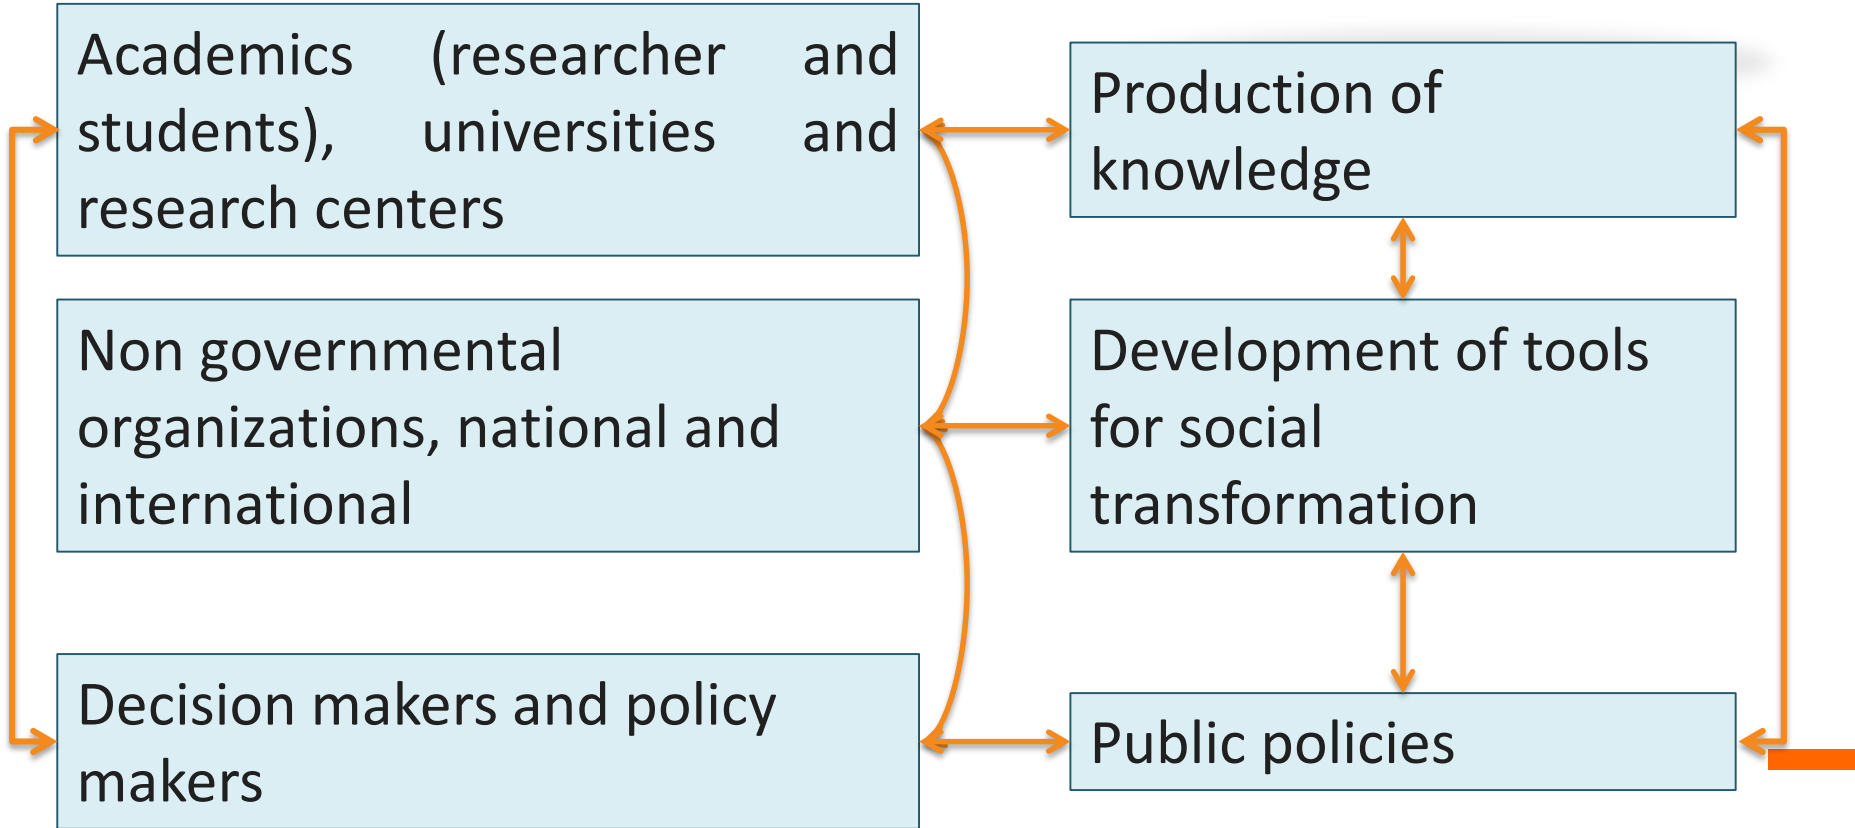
Academics (researcher and students), universities and research centers

Non governmental organizations, national and international

Decision makers and policy makers

Production of knowledge

Development of tools for social transformation

Public policies